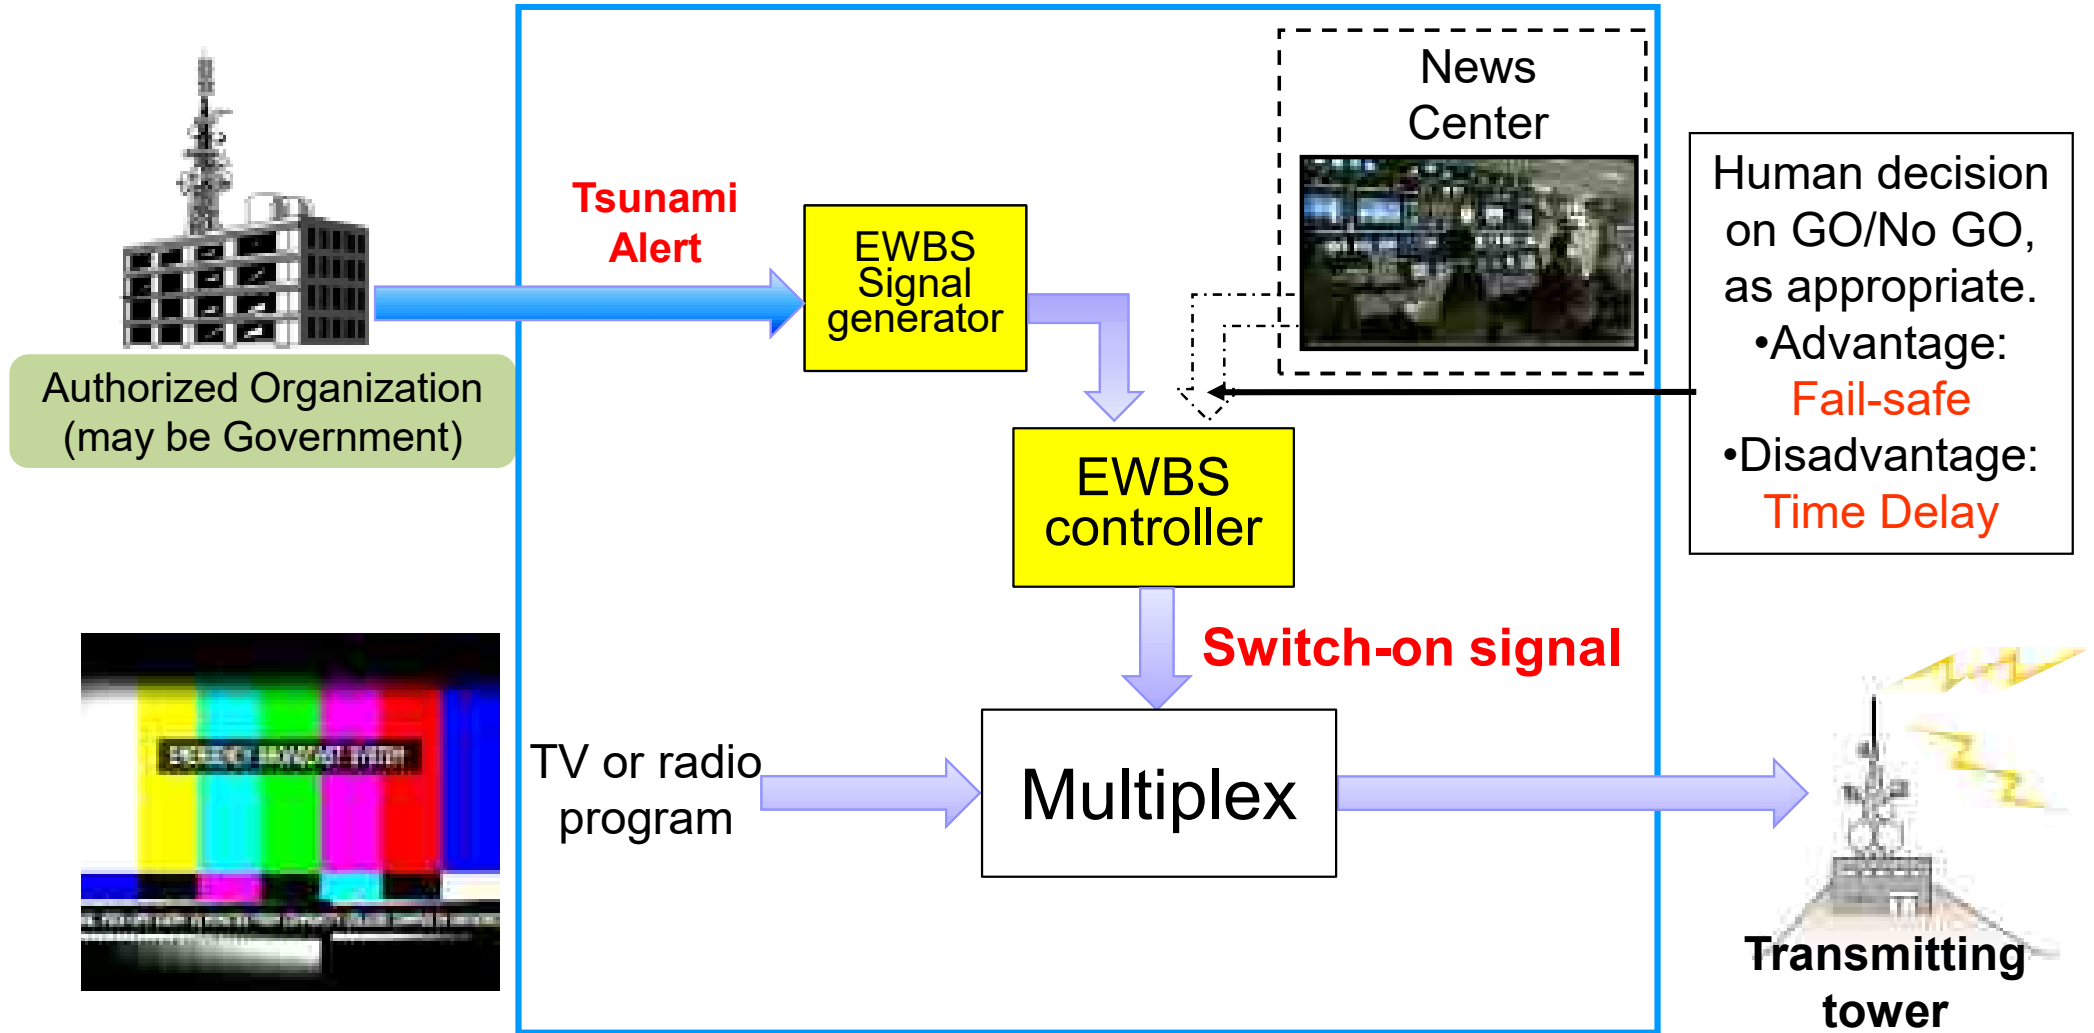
Authorized Organization (may be Government)

Tsunami Alert

EWBS Signal generator

News Center

Human decision on GO/No GO, as appropriate.
•Advantage:
Fail-safe
•Disadvantage:
Time Delay

EWBS controller

Switch-on signal

EMERGENCY BROADCAST SYSTEM

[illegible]

TV or radio program

Multiplex

Transmitting tower